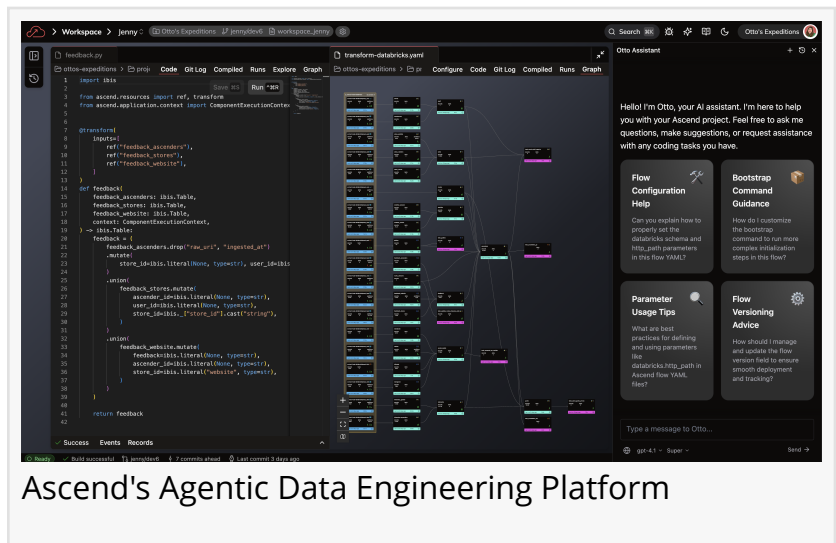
> Workspace > Jenny Otto's Expeditions jenny/dev6 workspace_jenny

Search ⌘K Otto's Expeditions

feedback.py

otto-expeditions > projects Code Git Log Compiled Runs Explore Graph

Save ⌘S Run ⌘R

```
1 import ibis
2
3 from ascend.resources import ref, transform
4 from ascend.application.context import ComponentExecutionContext
5
6
7 @transform(
8     inputs=[
9         ref("feedback_ascenders"),
10        ref("feedback_stores"),
11        ref("feedback_website"),
12    ]
13 )
14 def feedback(
15     feedback_ascenders: ibis.Table,
16     feedback_stores: ibis.Table,
17     feedback_website: ibis.Table,
18     context: ComponentExecutionContext,
19 ) -> ibis.Table:
20     feedback = (
21         feedback_ascenders.drop("raw_uri", "ingested_at")
22         .mutate(
23             store_id=ibis.literal(None, type=str), user_id=ibis
24         )
25         .union(
26             feedback_stores.mutate(
27                 ascender_id=ibis.literal(None, type=str),
28                 user_id=ibis.literal(None, type=str),
29                 store_id=ibis._["store_id"].cast("string"),
30             )
31         )
32         .union(
33             feedback_website.mutate(
34                 feedback=ibis.literal(None, type=str),
35                 ascender_id=ibis.literal(None, type=str),
36                 store_id=ibis.literal("website", type=str),
37             )
38         )
39     )
40
41     return feedback
42
```

Success Events Records

transform-databricks.yaml

otto-expeditions > pi Configure Code Git Log Compiled Runs Graph

Otto Assistant

Hello! I'm Otto, your AI assistant. I'm here to help you with your Ascend project. Feel free to ask me questions, make suggestions, or request assistance with any coding tasks you have.

Flow Configuration Help
Can you explain how to properly set the databricks schema and http_path parameters in this flow YAML?

Bootstrap Command Guidance
How do I customize the bootstrap command to run more complex initialization steps in this flow?

Parameter Usage Tips
What are best practices for defining and using parameters like databricks.http_path in Ascend flow YAML files?

Flow Versioning Advice
How should I manage and update the flow version field to ensure smooth deployment and tracking?

Type a message to Otto...

gpt-4.1 Super Send

Ready Build successful jenny/dev6 7 commits ahead Last commit 3 days ago

Ascend's Agentic Data Engineering Platform